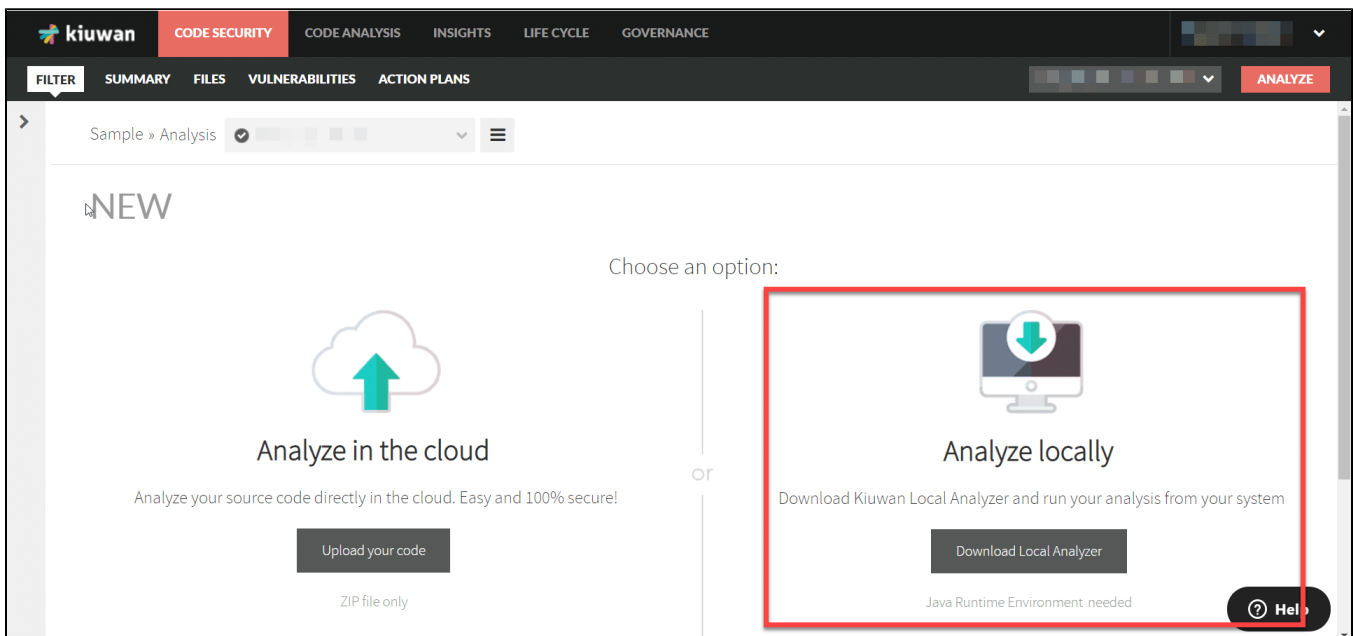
kiuwan CODE SECURITY CODE ANALYSIS INSIGHTS LIFE CYCLE GOVERNANCE

FILTER SUMMARY FILES VULNERABILITIES ACTION PLANS

ANALYZE

Sample » Analysis

NEW

Choose an option:

Analyze in the cloud

Analyze your source code directly in the cloud. Easy and 100% secure!

Upload your code

ZIP file only

or

Analyze locally

Download Kiuwan Local Analyzer and run your analysis from your system

Download Local Analyzer

Java Runtime Environment needed

Help